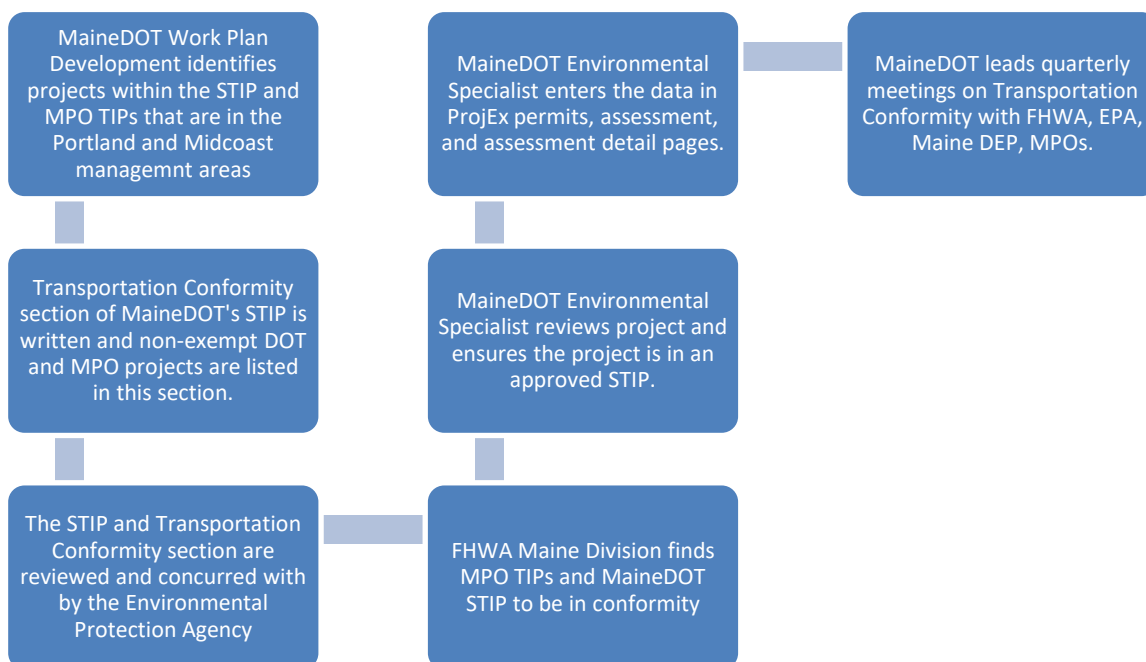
MaineDOT Work Plan Development identifies projects within the STIP and MPO TIPs that are in the Portland and Midcoast managemnt areas

Transportation Conformity section of MaineDOT's STIP is written and non-exempt DOT and MPO projects are listed in this section.

The STIP and Transportation Conformity section are reviewed and concurred with by the Environmental Protection Agency

FHWA Maine Division finds MPO TIPs and MaineDOT STIP to be in conformity

MaineDOT Environmental Specialist reviews project and ensures the project is in an approved STIP.

MaineDOT Environmental Specialist enters the data in ProjEx permits, assessment, and assessment detail pages.

MaineDOT leads quarterly meetings on Transportation Conformity with FHWA, EPA, Maine DEP, MPOs.